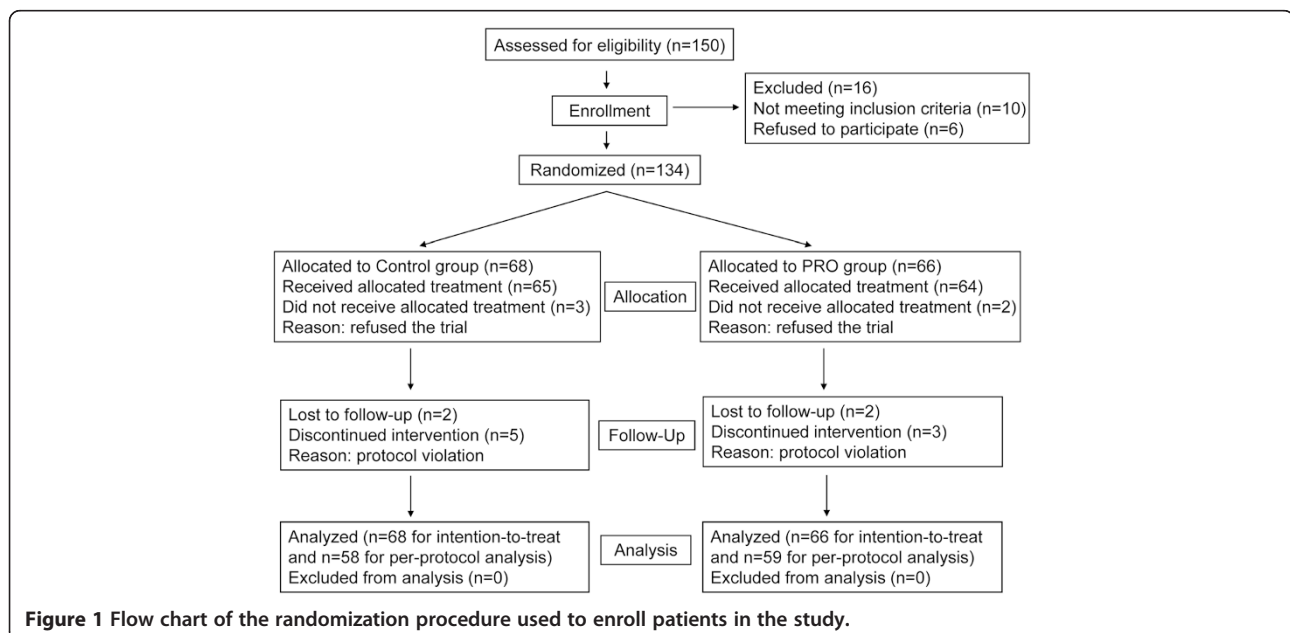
Assessed for eligibility (n=150)

Enrollment

Excluded (n=16)
Not meeting inclusion criteria (n=10)
Refused to participate (n=6)

Randomized (n=134)

Allocated to Control group (n=68)
Received allocated treatment (n=65)
Did not receive allocated treatment (n=3)
Reason: refused the trial

Allocation

Allocated to PRO group (n=66)
Received allocated treatment (n=64)
Did not receive allocated treatment (n=2)
Reason: refused the trial

Lost to follow-up (n=2)
Discontinued intervention (n=5)
Reason: protocol violation

Follow-Up

Lost to follow-up (n=2)
Discontinued intervention (n=3)
Reason: protocol violation

Analyzed (n=68 for intention-to-treat and n=58 for per-protocol analysis)
Excluded from analysis (n=0)

Analysis

Analyzed (n=66 for intention-to-treat and n=59 for per-protocol analysis)
Excluded from analysis (n=0)

**Figure 1 Flow chart of the randomization procedure used to enroll patients in the study.**